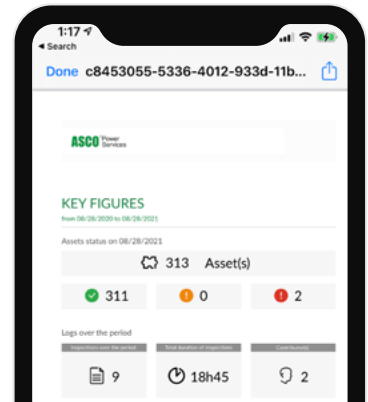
1:17
◂ Search
Done c8453055-5336-4012-933d-11b...

ASCO Power Services

KEY FIGURES
from 08/28/2020 to 08/28/2021

Assets status on 08/28/2021

313 Asset(s)

311
0
2

Logs over the period

| Inspections over the period | Total duration of inspections | Case/Issue(s) |
|---|---|---|
| 9 | 18h45 | 2 |